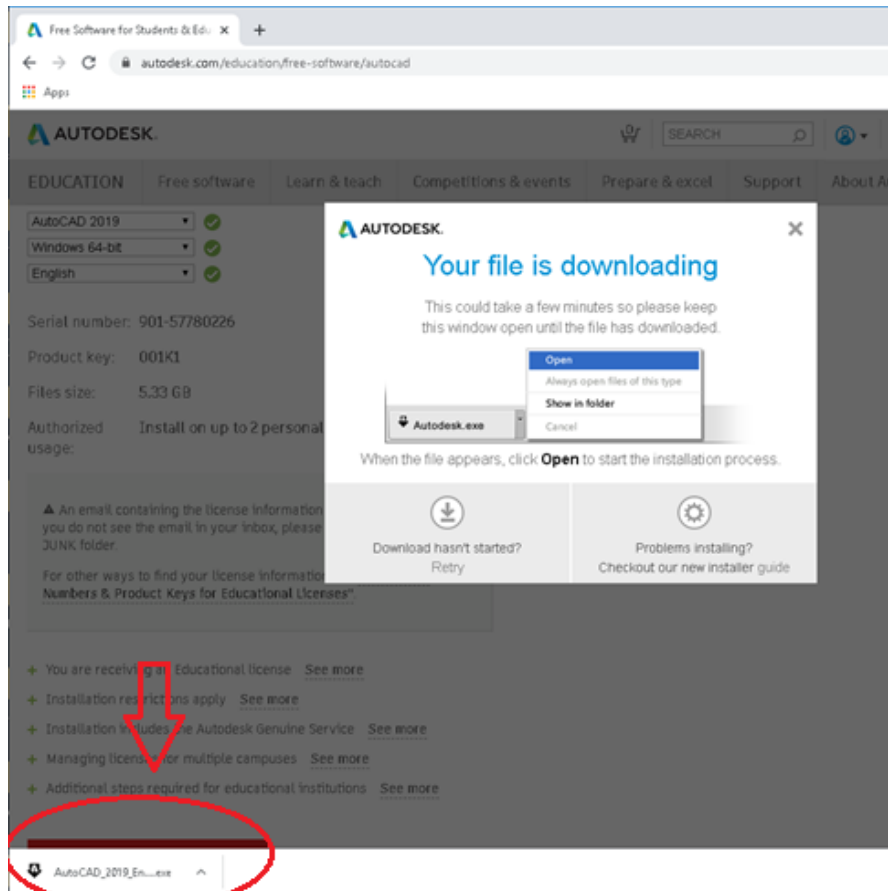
Free Software for Students & Edu ×
+
autodesk.com/education/free-software/autocad
Apps

AUTODESK.
SEARCH

EDUCATION Free software Learn & teach Competitions & events Prepare & excel Support About A

AutoCAD 2019
Windows 64-bit
English

Serial number: 901-57780226
Product key: 001K1
Files size: 5.33 GB
Authorized usage: Install on up to 2 personal

An email containing the license information you do not see the email in your inbox, please JUNK folder.

For other ways to find your license information Numbers & Product Keys for Educational Licenses".

+ You are receiving an Educational license See more
+ Installation restrictions apply See more
+ Installation includes the Autodesk Genuine Service See more
+ Managing licenses for multiple campuses See more
+ Additional steps required for educational institutions See more

AUTODESK.
×
Your file is downloading
This could take a few minutes so please keep this window open until the file has downloaded.

Open
Always open files of this type
Show in folder
Cancel
Autodesk.exe

When the file appears, click Open to start the installation process.

Download hasn't started?
Retry

Problems installing?
Checkout our new installer guide

AutoCAD_2019_En....exe